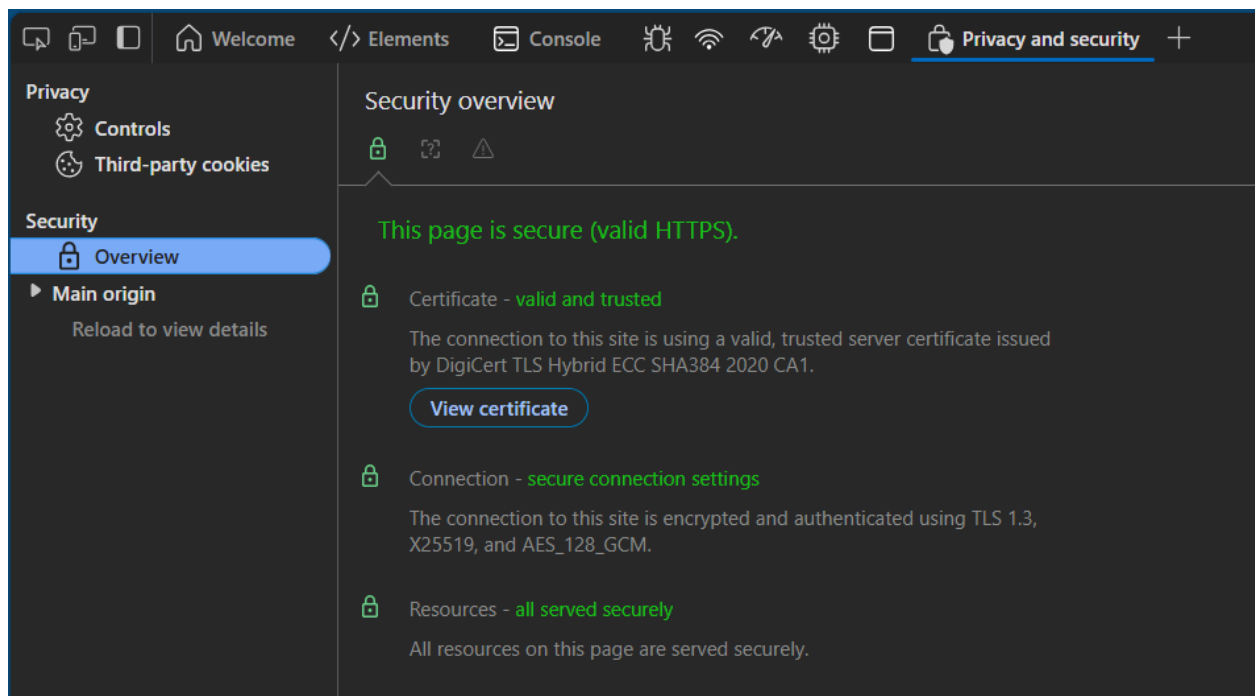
Welcome Elements Console Privacy and security +

Privacy
Controls
Third-party cookies

Security
Overview
Main origin
Reload to view details

Security overview

This page is secure (valid HTTPS).

Certificate - valid and trusted

The connection to this site is using a valid, trusted server certificate issued by DigiCert TLS Hybrid ECC SHA384 2020 CA1.

View certificate

Connection - secure connection settings

The connection to this site is encrypted and authenticated using TLS 1.3, X25519, and AES_128_GCM.

Resources - all served securely

All resources on this page are served securely.